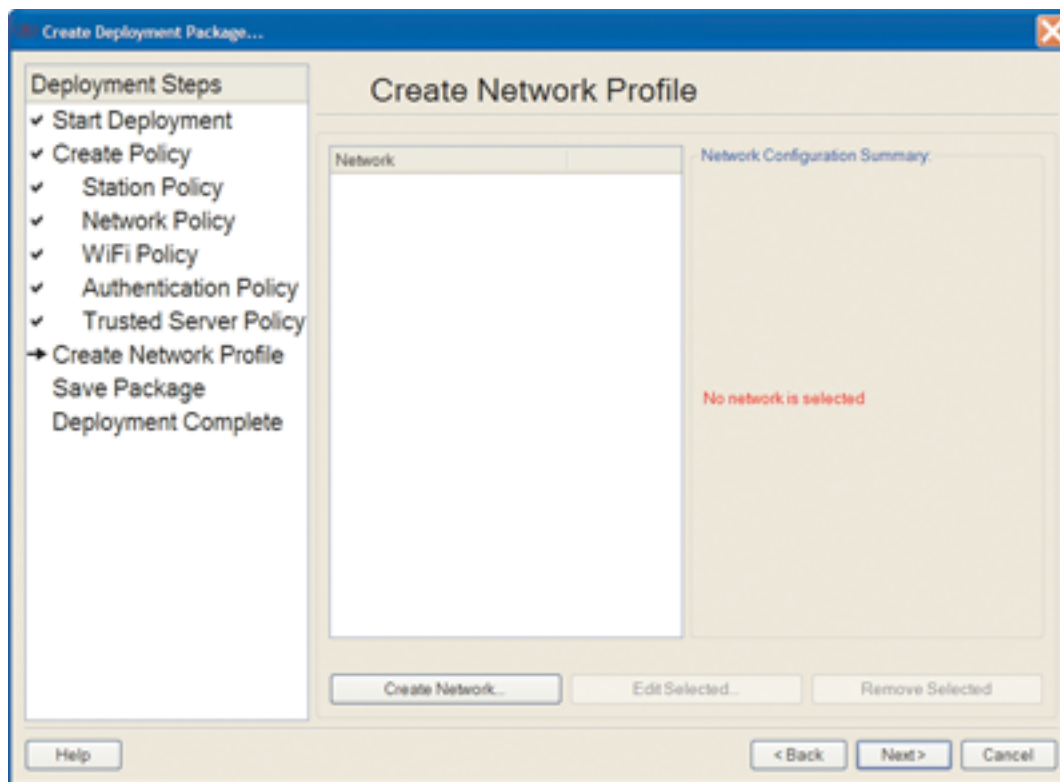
Create Deployment Package...

Deployment Steps
✔ Start Deployment
✔ Create Policy
✔ Station Policy
✔ Network Policy
✔ WiFi Policy
✔ Authentication Policy
✔ Trusted Server Policy
→ Create Network Profile
Save Package
Deployment Complete

Create Network Profile

Network

Network Configuration Summary:

No network is selected

Create Network...

Edit Selected...

Remove Selected

Help

< Back

Next >

Cancel